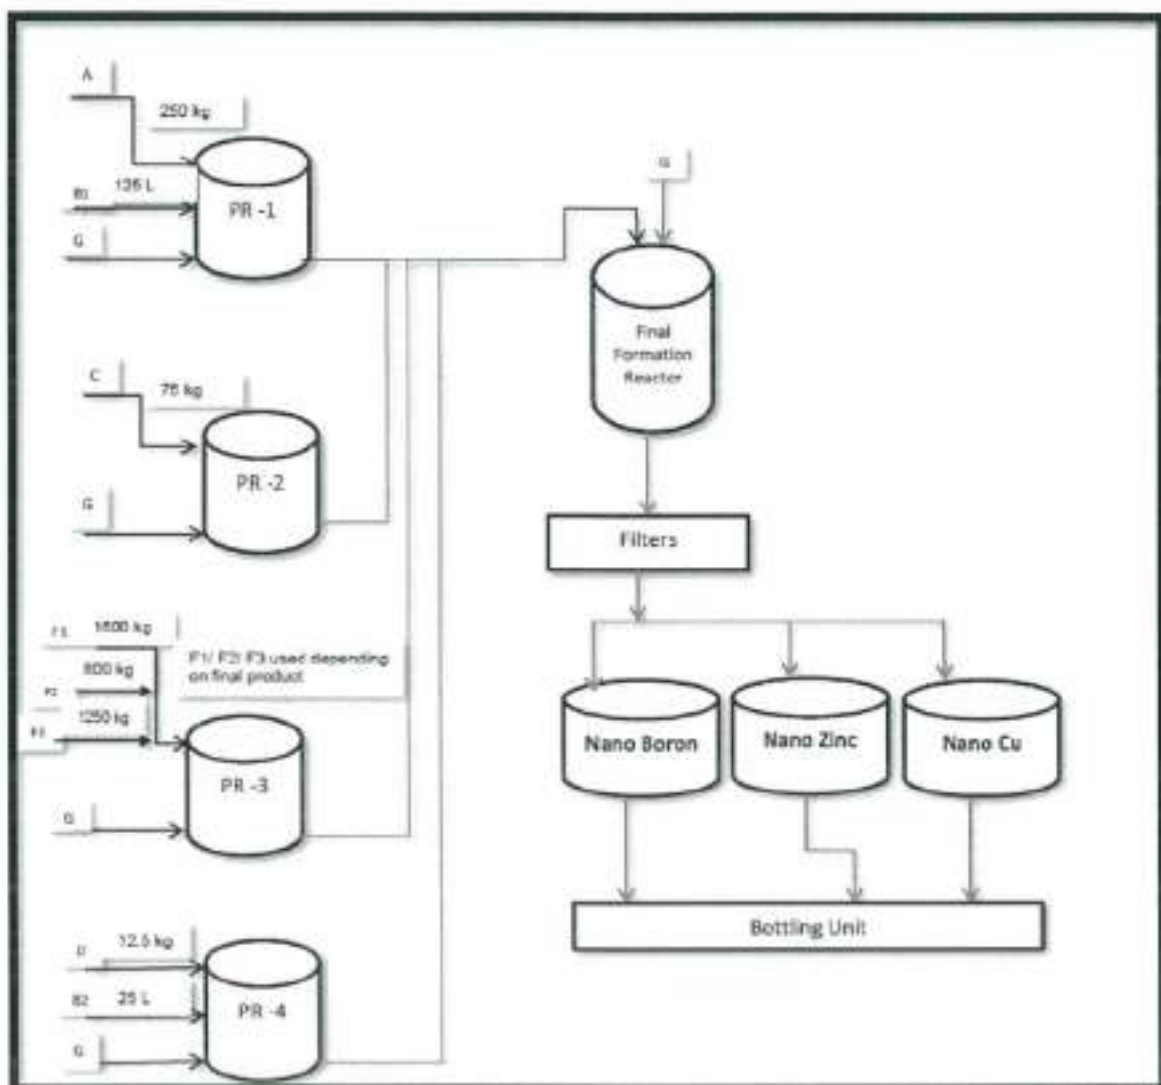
A

250 kg

B1

135 L

G

PR -1

C

75 kg

G

PR -2

F1

1600 kg

F2

800 kg

F3

1250 kg

F1/ F2/ F3 used depending on final product

G

PR -3

D

12.5 kg

B2

25 L

G

PR -4

G

Final Formation Reactor

Filters

Nano Boron

Nano Zinc

Nano Cu

Bottling Unit